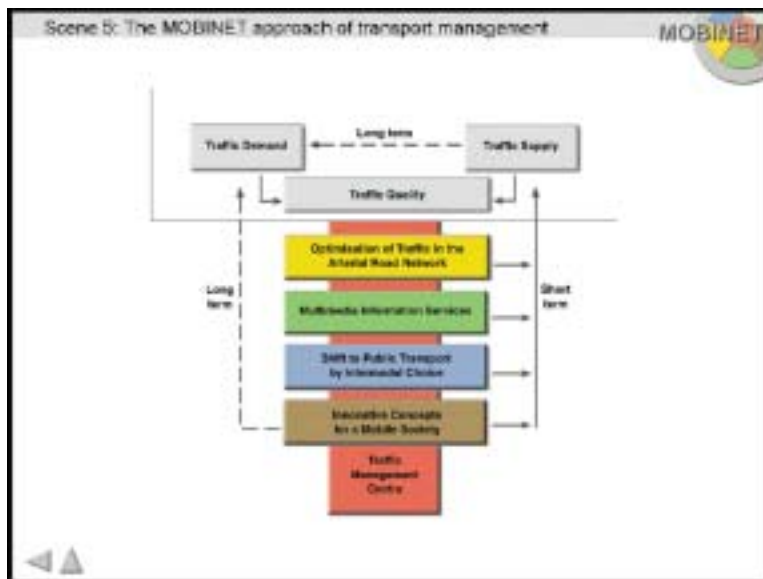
Scene 5: The MOBINET approach of transport management

MOBINET

Traffic Demand

Long term

Traffic Supply

Traffic Quality

Optimisation of Traffic in the Arterial Road Network

Long term

Short term

Multimedia Information Services

Shift to Public Transport by Intermodal Choice

Innovative Concepts for a Mobile Society

Traffic Management Centre